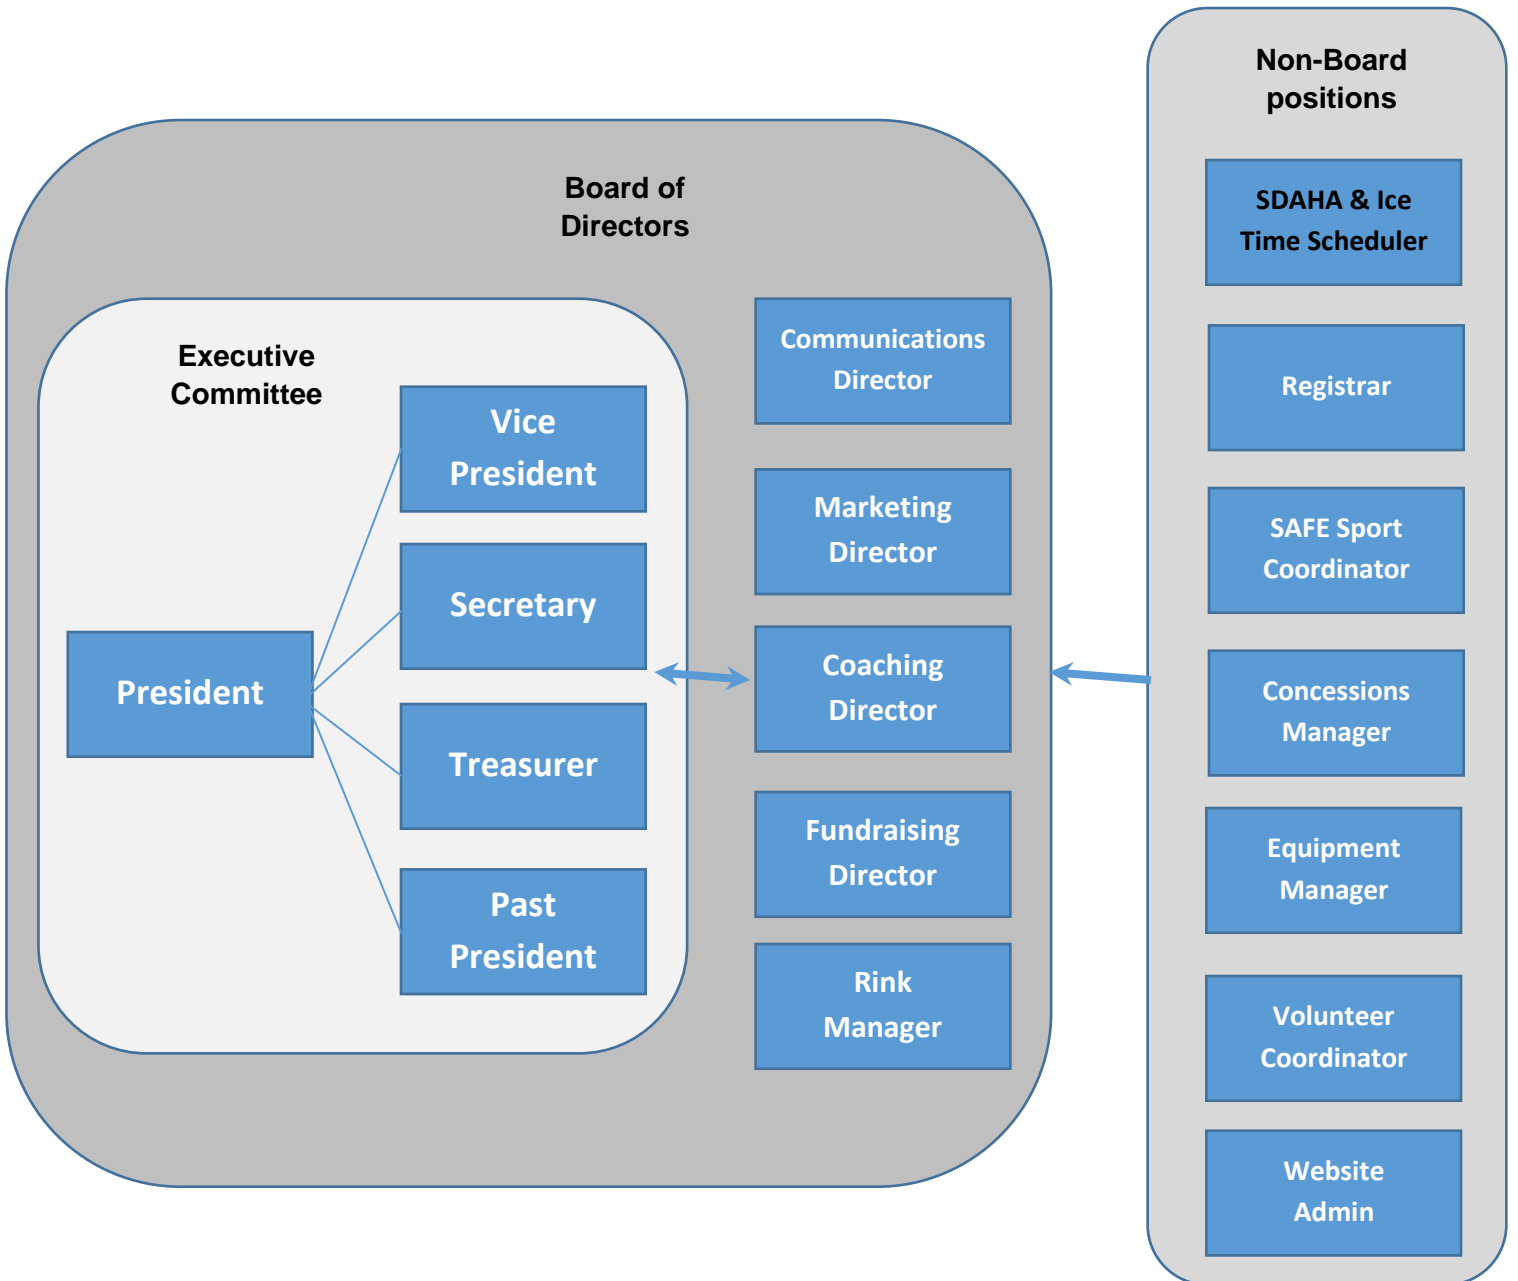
Board of Directors

Executive Committee

President

Vice President

Secretary

Treasurer

Past President

Communications Director

Marketing Director

Coaching Director

Fundraising Director

Rink Manager

Non-Board positions

SDAHA & Ice Time Scheduler

Registrar

SAFE Sport Coordinator

Concessions Manager

Equipment Manager

Volunteer Coordinator

Website Admin